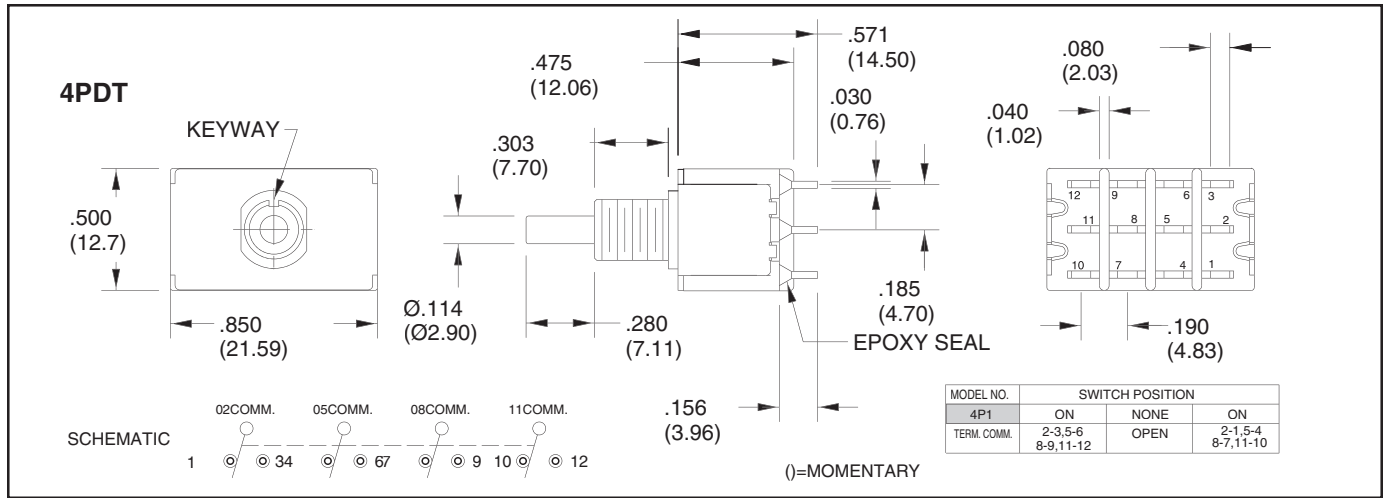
4PDT

KEYWAY

.500
(12.7)

.850
(21.59)

.475
(12.06)

.303
(7.70)

Ø.114
(Ø2.90)

.280
(7.11)

.571
(14.50)

.030
(0.76)

.185
(4.70)

EPOXY SEAL

.156
(3.96)

.080
(2.03)

.040
(1.02)

12 9 6 3
11 8 5 2
10 7 4 1

.190
(4.83)

| MODEL NO. | SWITCH POSITION | | |
|---|---|---|---|
| 4P1 | ON | NONE | ON |
| TERM. COMM. | 2-3,5-6 8-9,11-12 | OPEN | 2-1,5-4 8-7,11-10 |

02COMM. 05COMM. 08COMM. 11COMM.

SCHEMATIC

1 34 67 9 10 12

()=MOMENTARY